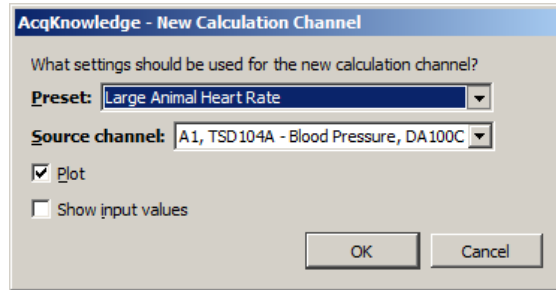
AcqKnowledge - New Calculation Channel

What settings should be used for the new calculation channel?

Preset: Large Animal Heart Rate

Source channel: A1, TSD104A - Blood Pressure, DA100C

Plot

Show input values

OK

Cancel